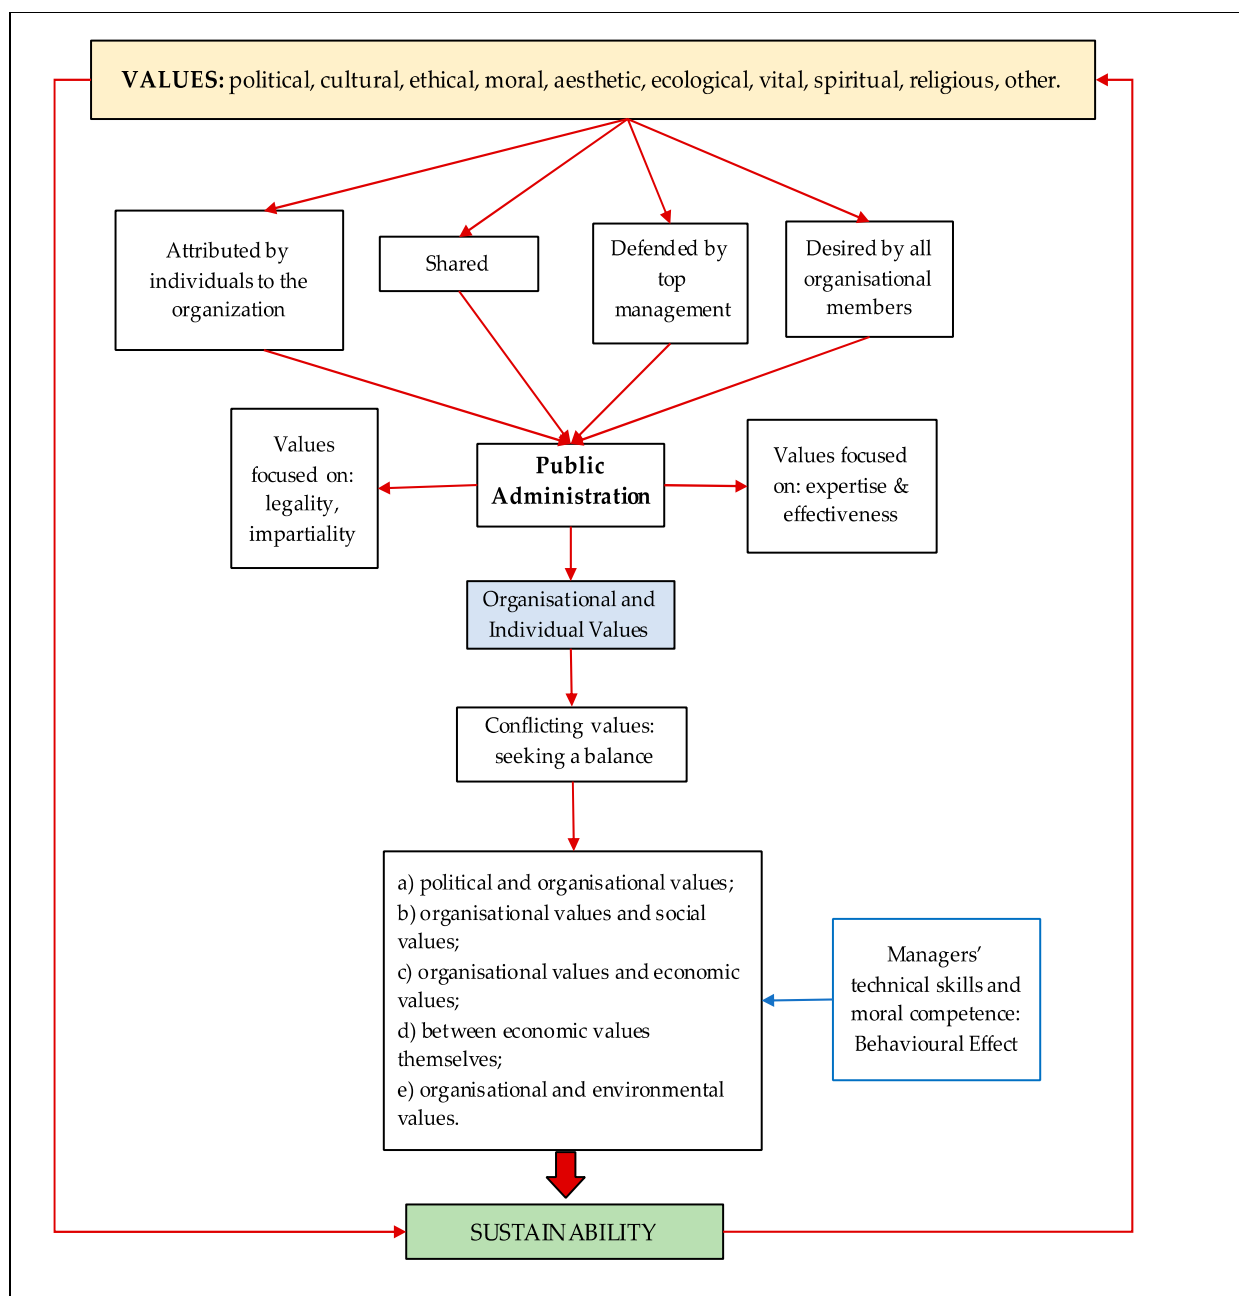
VALUES: political, cultural, ethical, moral, aesthetic, ecological, vital, spiritual, religious, other.

Attributed by individuals to the organization

Shared

Defended by top management

Desired by all organisational members

Values focused on: legality, impartiality

Public Administration

Values focused on: expertise & effectiveness

Organisational and Individual Values

Conflicting values: seeking a balance

a) political and organisational values;
b) organisational values and social values;
c) organisational values and economic values;
d) between economic values themselves;
e) organisational and environmental values.

Managers' technical skills and moral competence: Behavioural Effect

SUSTAINABILITY